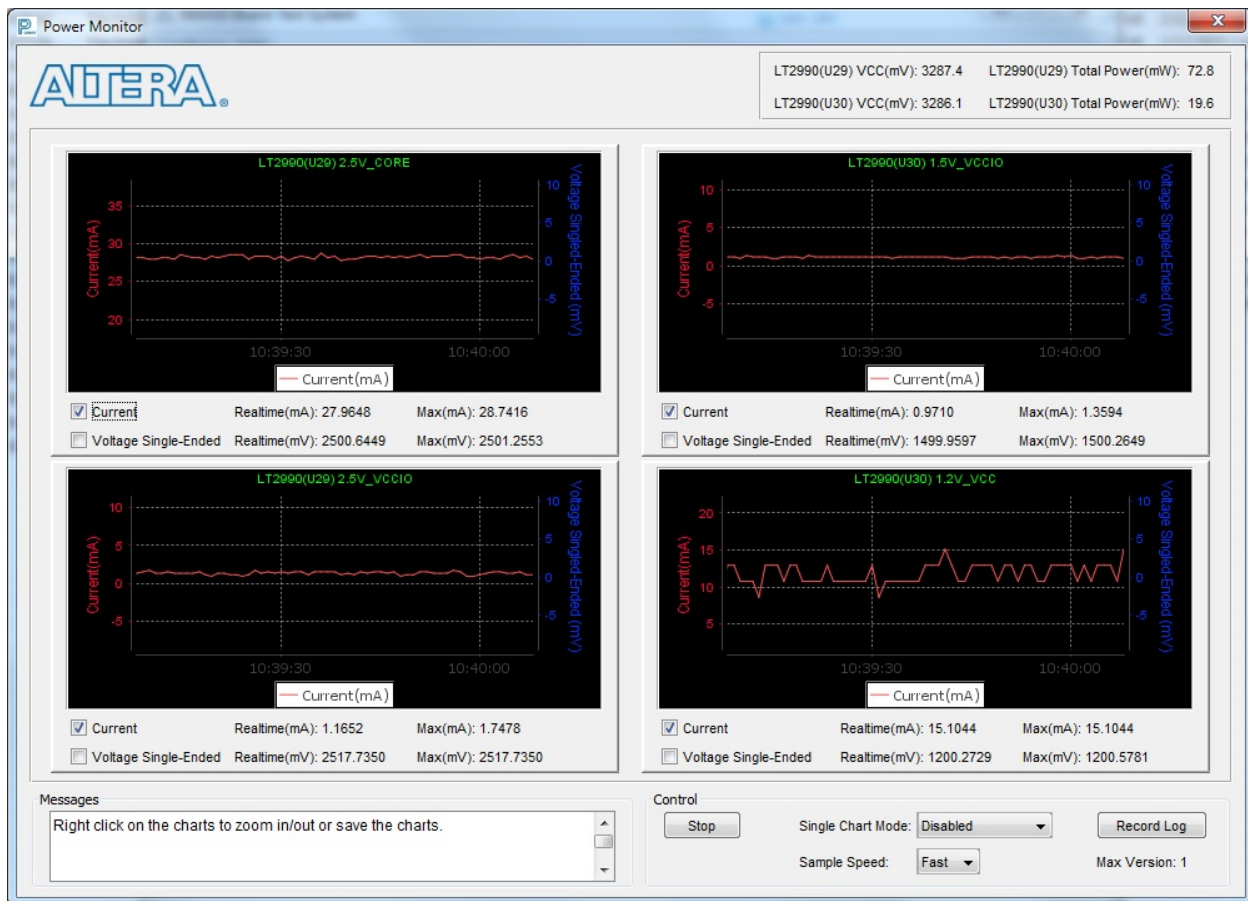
Power Monitor

ALTERA

LT2990(U29) VCC(mV): 3287.4 LT2990(U29) Total Power(mW): 72.8
LT2990(U30) VCC(mV): 3286.1 LT2990(U30) Total Power(mW): 19.6

LT2990(U29) 2.5V_CORE
35
30
25
20
Current(mA)
10
5
0
-5
Voltage Singled-Ended (mV)
10:39:30
10:40:00
Current(mA)

Current Realtime(mA): 27.9648 Max(mA): 28.7416
Voltage Single-Ended Realtime(mV): 2500.6449 Max(mV): 2501.2553

LT2990(U30) 1.5V_VCCIO
10
5
0
-5
Current(mA)
10
5
0
-5
Voltage Singled-Ended (mV)
10:39:30
10:40:00
Current(mA)

Current Realtime(mA): 0.9710 Max(mA): 1.3594
Voltage Single-Ended Realtime(mV): 1499.9597 Max(mV): 1500.2649

LT2990(U29) 2.5V_VCCIO
10
5
0
-5
Current(mA)
10
5
0
-5
Voltage Singled-Ended (mV)
10:39:30
10:40:00
Current(mA)

Current Realtime(mA): 1.1652 Max(mA): 1.7478
Voltage Single-Ended Realtime(mV): 2517.7350 Max(mV): 2517.7350

LT2990(U30) 1.2V_VCC
20
15
10
5
Current(mA)
10
5
0
-5
Voltage Singled-Ended (mV)
10:39:30
10:40:00
Current(mA)

Current Realtime(mA): 15.1044 Max(mA): 15.1044
Voltage Single-Ended Realtime(mV): 1200.2729 Max(mV): 1200.5781

Messages
Right click on the charts to zoom in/out or save the charts.

Control
Stop
Single Chart Mode: Disabled
Record Log
Sample Speed: Fast
Max Version: 1